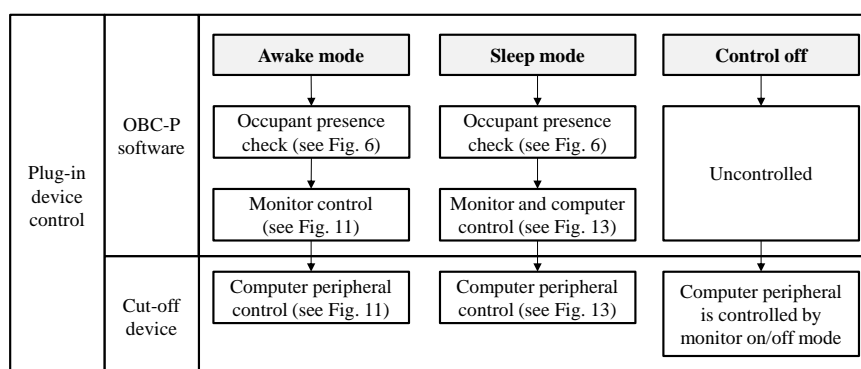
Plug-in device control

OBC-P software

Awake mode

Occupant presence check (see Fig. 6)

Monitor control (see Fig. 11)

Sleep mode

Occupant presence check (see Fig. 6)

Monitor and computer control (see Fig. 13)

Control off

Uncontrolled

Cut-off device

Computer peripheral control (see Fig. 11)

Computer peripheral control (see Fig. 13)

Computer peripheral is controlled by monitor on/off mode